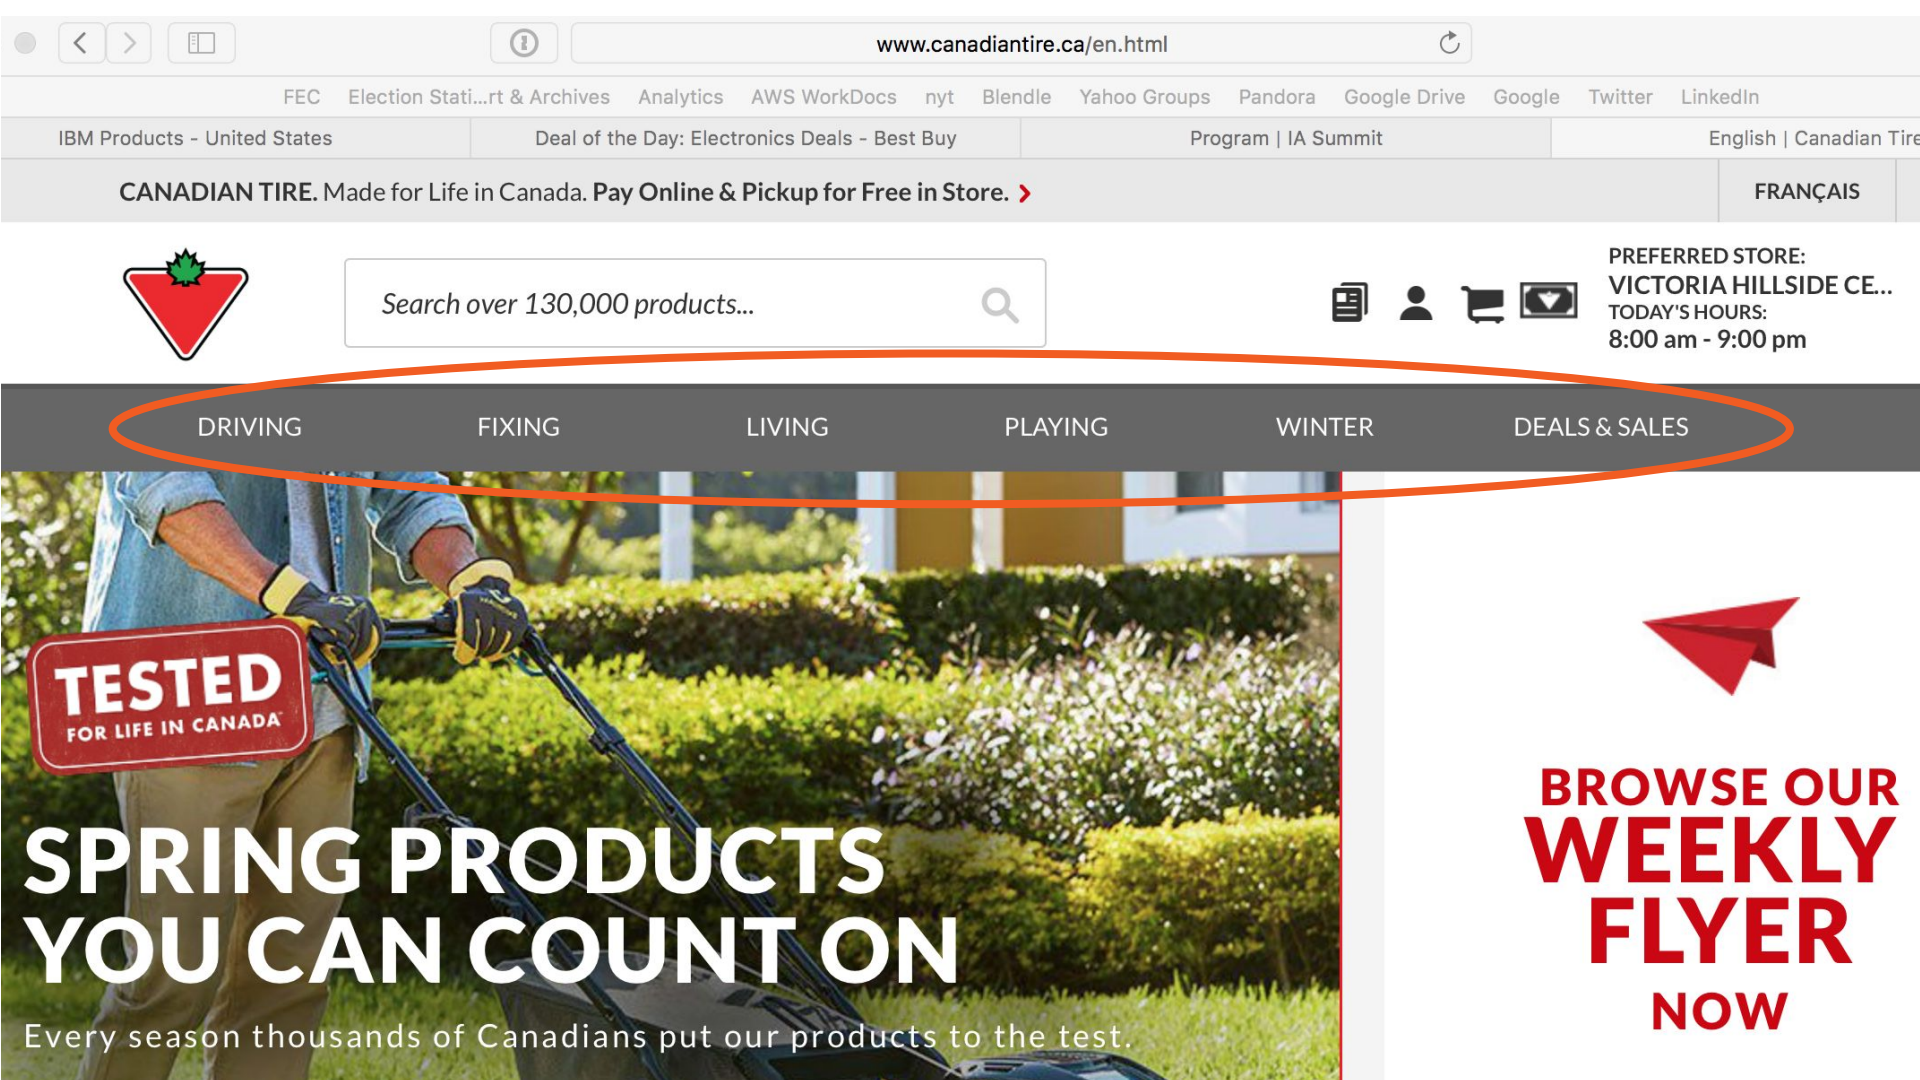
www.canadiantire.ca/en.html

FEC Election Stati...rt & Archives Analytics AWS WorkDocs nyt Blendle Yahoo Groups Pandora Google Drive Google Twitter LinkedIn

IBM Products - United States | Deal of the Day: Electronics Deals - Best Buy | Program | IA Summit | English | Canadian Tire

CANADIAN TIRE. Made for Life in Canada. Pay Online & Pickup for Free in Store. ›

FRANÇAIS

Search over 130,000 products...

PREFERRED STORE:
VICTORIA HILLSIDE CE...
TODAY'S HOURS:
8:00 am - 9:00 pm

DRIVING FIXING LIVING PLAYING WINTER DEALS & SALES

TESTED
FOR LIFE IN CANADA

SPRING PRODUCTS YOU CAN COUNT ON

Every season thousands of Canadians put our products to the test.

BROWSE OUR WEEKLY FLYER NOW